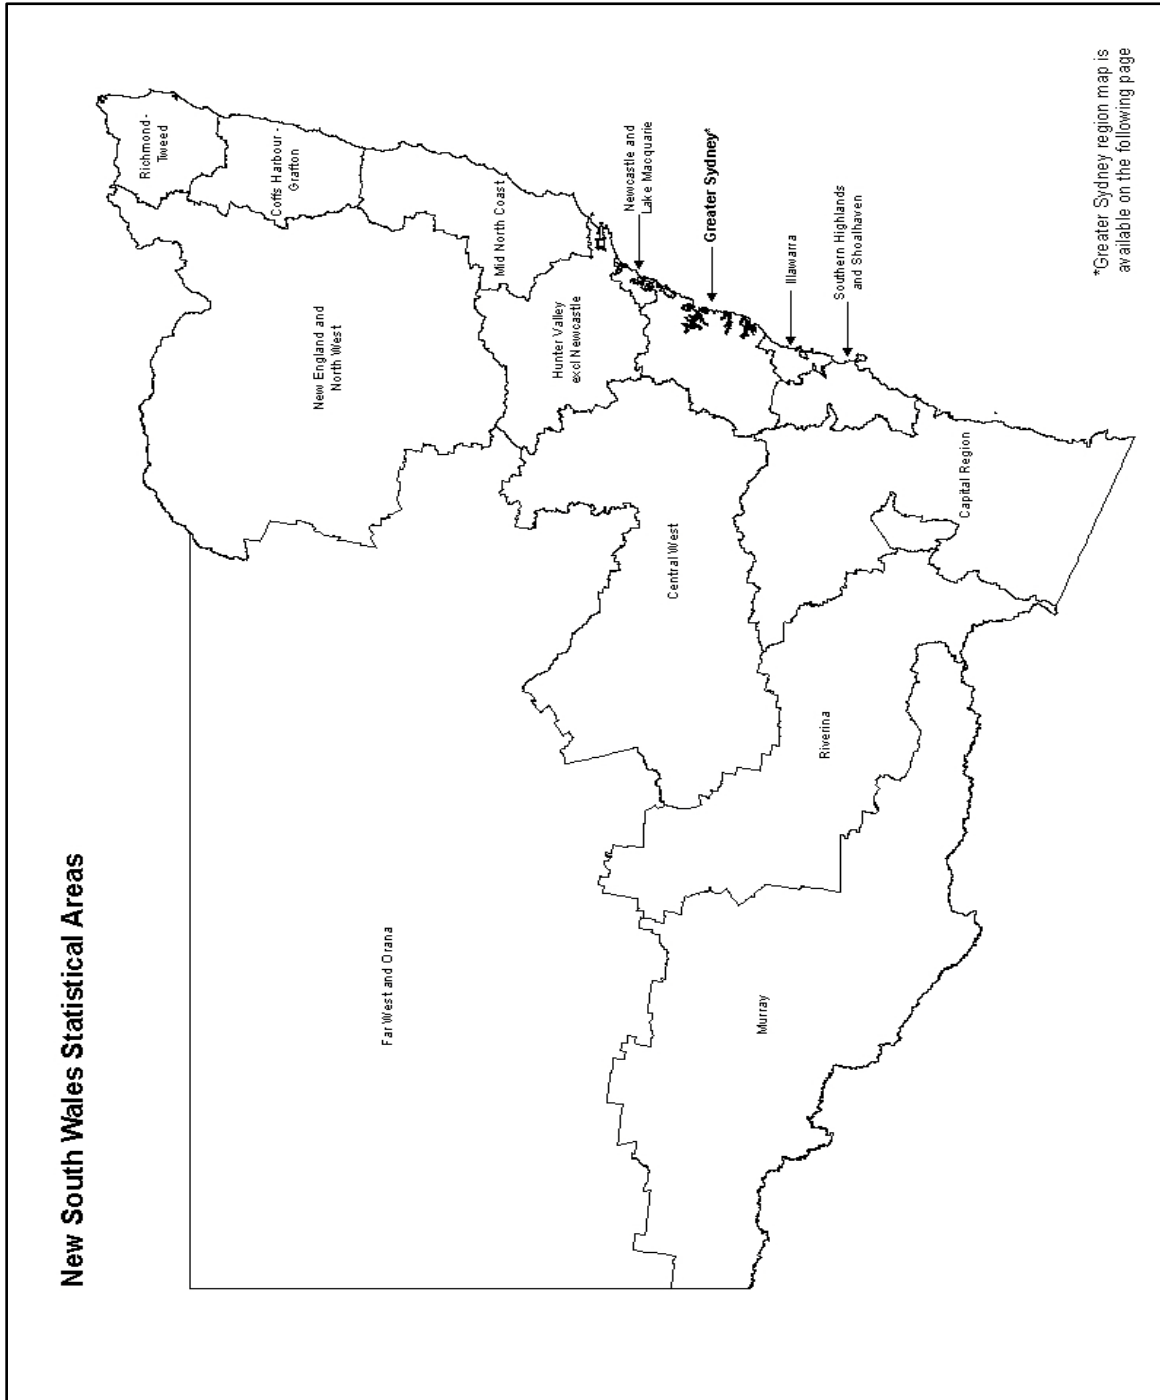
New South Wales Statistical Areas

Richmond - Tweed

Coffs Harbour - Grafton

Mid North Coast

Newcastle and Lake Macquarie

Greater Sydney*

Illawarra

Southern Highlands and Shoalhaven

New England and North West

Hunter Valley excl Newcastle

Central West

Capital Region

Far West and Orana

Riverina

Murray

*Greater Sydney region map is available on the following page